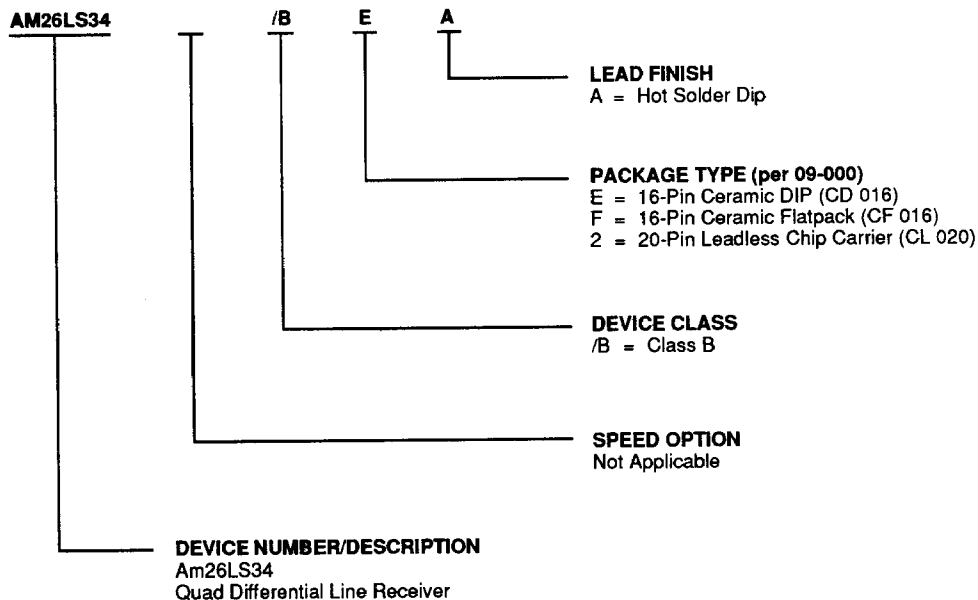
AM26LS34 /B E A

LEAD FINISH
A = Hot Solder Dip

PACKAGE TYPE (per 09-000)
E = 16-Pin Ceramic DIP (CD 016)
F = 16-Pin Ceramic Flatpack (CF 016)
2 = 20-Pin Leadless Chip Carrier (CL 020)

DEVICE CLASS
/B = Class B

SPEED OPTION
Not Applicable

DEVICE NUMBER/DESCRIPTION
Am26LS34
Quad Differential Line Receiver